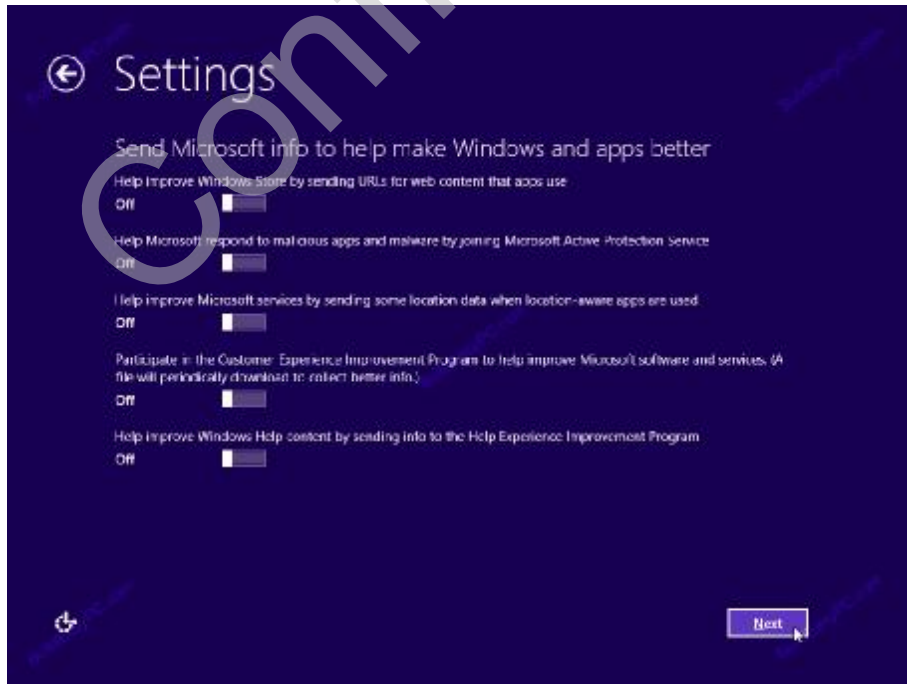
Settings

Send Microsoft info to help make Windows and apps better

Help improve Windows Store by sending URLs for web content that apps use
Off

Help Microsoft respond to malicious apps and malware by joining Microsoft Active Protection Service
Off

Help improve Microsoft services by sending some location data when location-aware apps are used
Off

Participate in the Customer Experience Improvement Program to help improve Microsoft software and services. (A file will periodically download to collect better info.)
Off

Help improve Windows Help content by sending info to the Help Experience Improvement Program
Off

Next

Com